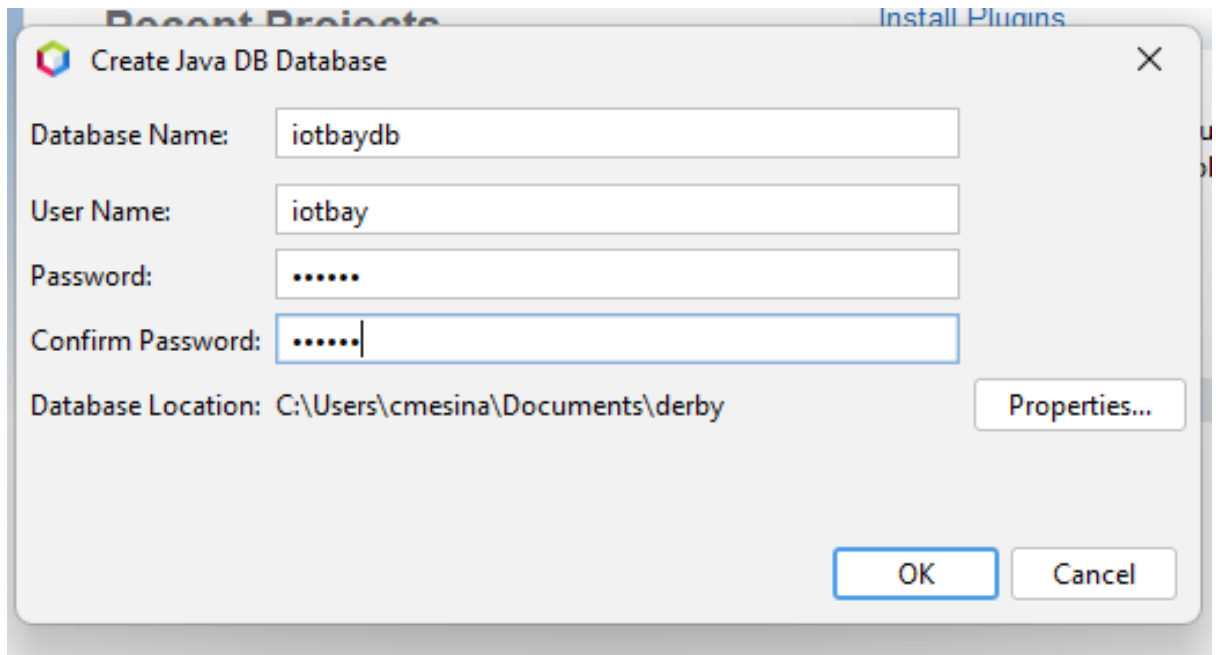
Recent Projects
Install Plugins

Create Java DB Database

Database Name: iotbaydb

User Name: iotbay

Password: ••••••

Confirm Password: ••••••

Database Location: C:\Users\cmesina\Documents\derby

Properties...

OK

Cancel